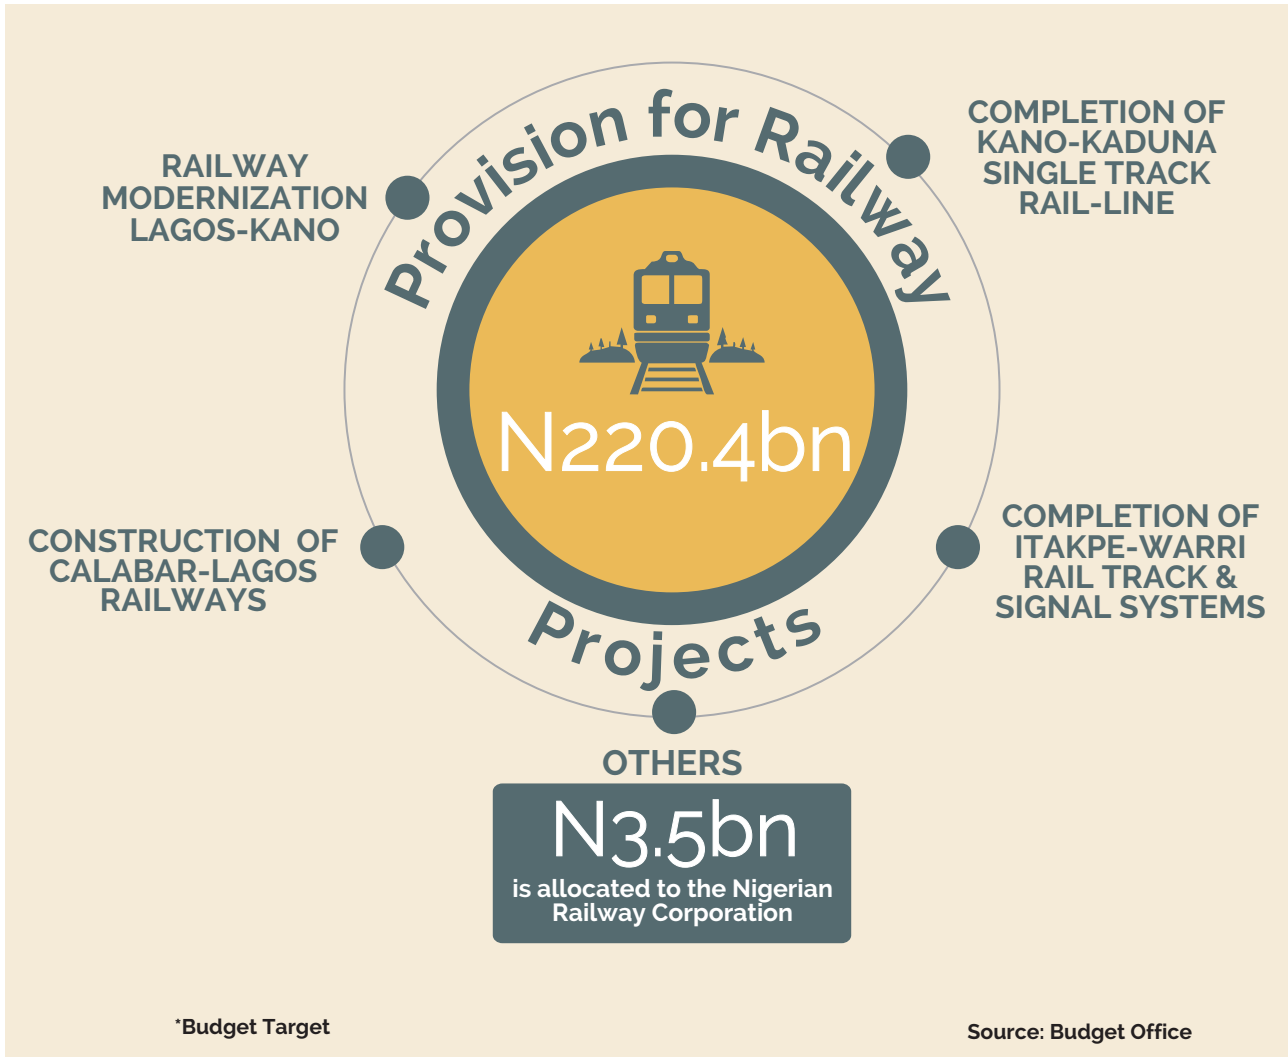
Provision for Railway

RAILWAY MODERNIZATION LAGOS-KANO

COMPLETION OF KANO-KADUNA SINGLE TRACK RAIL-LINE

N220.4bn

CONSTRUCTION OF CALABAR-LAGOS RAILWAYS

COMPLETION OF ITAKPE-WARRI RAIL TRACK & SIGNAL SYSTEMS

Projects

OTHERS

N3.5bn
is allocated to the Nigerian Railway Corporation

*Budget Target

Source: Budget Office